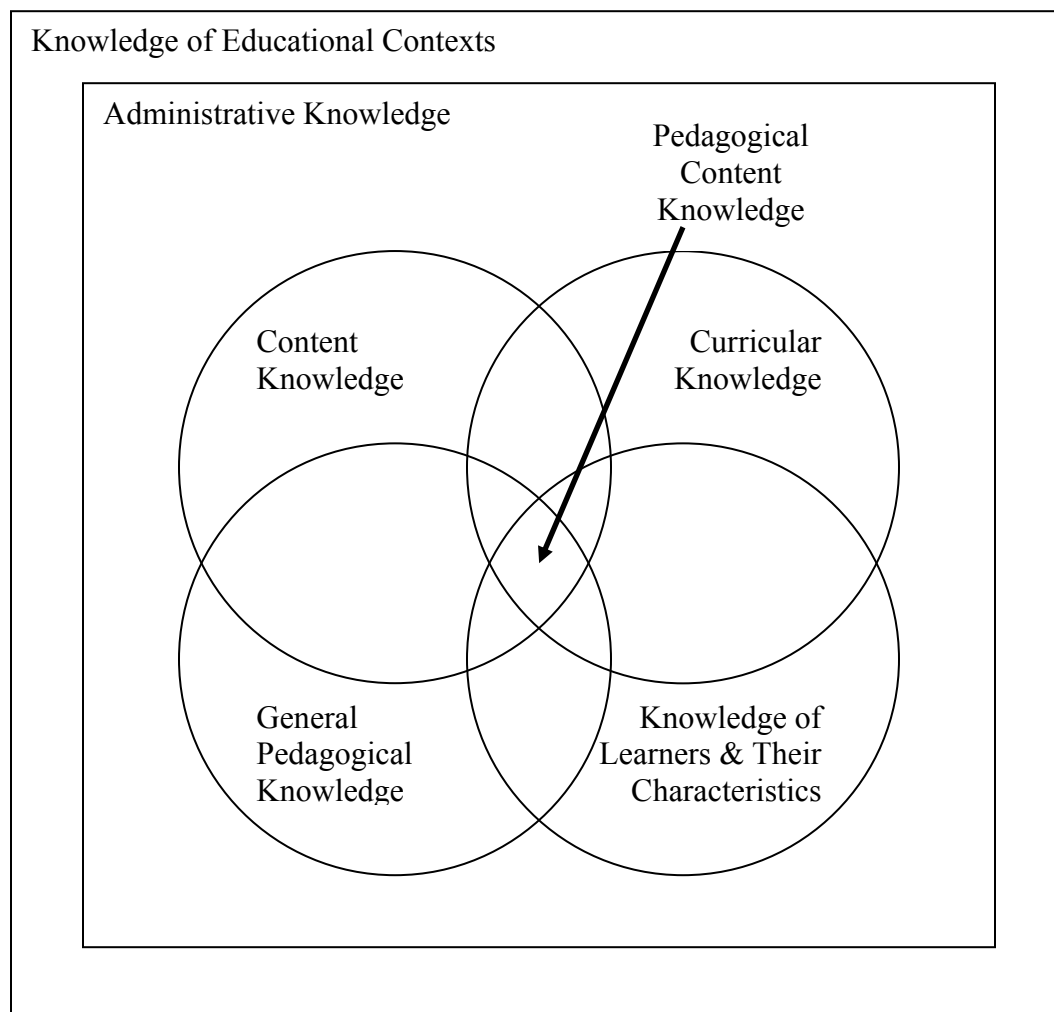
Knowledge of Educational Contexts

Administrative Knowledge

Pedagogical Content Knowledge

Content Knowledge

Curricular Knowledge

General Pedagogical Knowledge

Knowledge of Learners & Their Characteristics